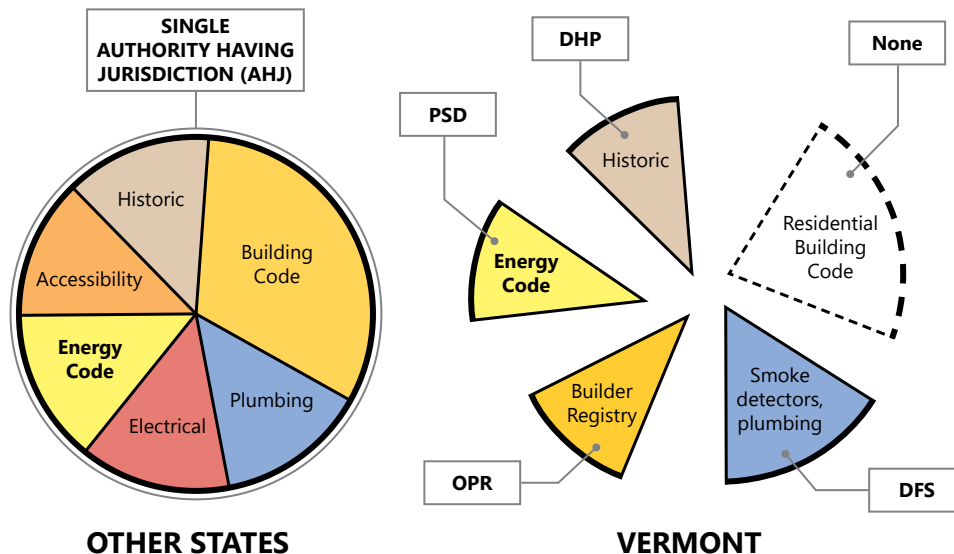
SINGLE AUTHORITY HAVING JURISDICTION (AHJ)

Historic

Building Code

Accessibility

Energy Code

Plumbing

Electrical

OTHER STATES

DHP

None

PSD

Historic

Energy Code

Residential Building Code

Builder Registry

Smoke detectors, plumbing

OPR

DFS

VERMONT